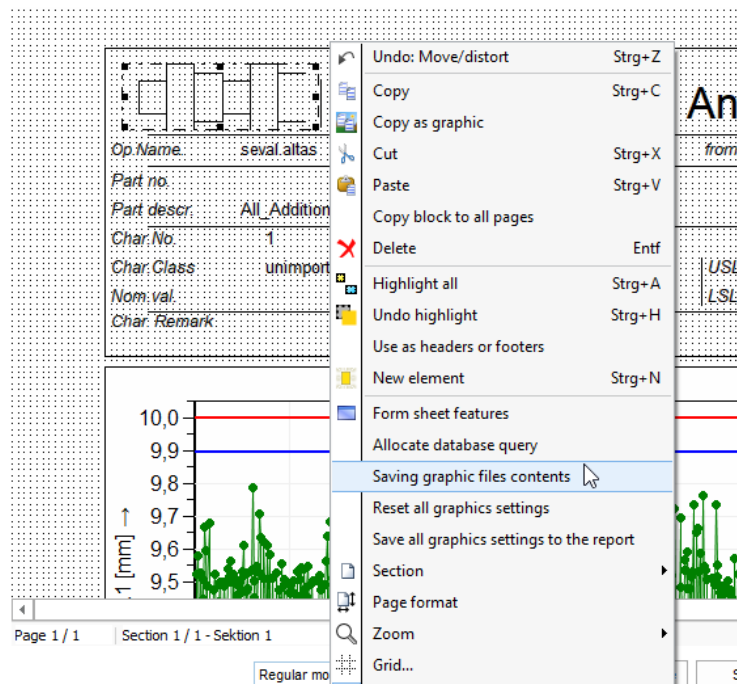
Op.Name. seval.altas
Part no.
Part descr. All_Addition
Char.No. 1
Char.Class unimport
Nom.val.
Char. Remark

An
from
USL
LSL

10,0
9,9
9,8
9,7
9,6
9,5
1 [mm] ↑

Undo: Move/distort Strg+Z
Copy Strg+C
Copy as graphic
Cut Strg+X
Paste Strg+V
Copy block to all pages
Delete Entf
Highlight all Strg+A
Undo highlight Strg+H
Use as headers or footers
New element Strg+N
Form sheet features
Allocate database query
Saving graphic files contents
Reset all graphics settings
Save all graphics settings to the report
Section
Page format
Zoom
Grid...

Page 1 / 1 Section 1 / 1 - Sektion 1
Regular mo